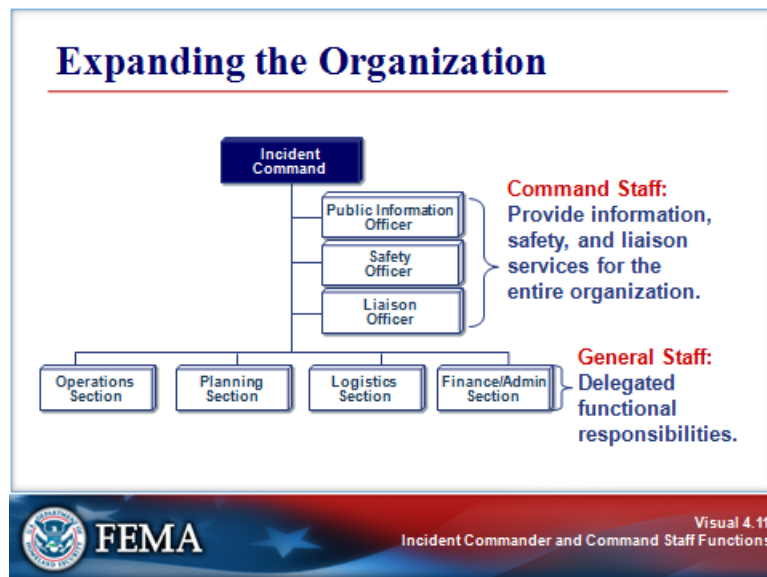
Expanding the Organization

Incident Command

Public Information Officer

Safety Officer

Liaison Officer

Command Staff: Provide information, safety, and liaison services for the entire organization.

Operations Section

Planning Section

Logistics Section

Finance/Admin Section

General Staff: Delegated functional responsibilities.

FEMA

Visual 4.1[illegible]
Incident Commander and Command Staff Function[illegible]